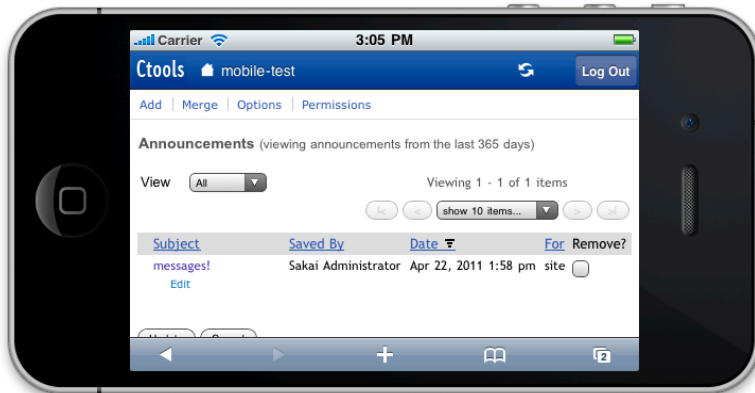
Carrier 3:05 PM

Ctools mobile-test Log Out

Add | Merge | Options | Permissions

Announcements (viewing announcements from the last 365 days)

View All

Viewing 1 - 1 of 1 items

show 10 items...

| Subject | Saved By | Date | For | Remove? |
|---|---|---|---|---|
| messages! Edit | Sakai Administrator | Apr 22, 2011 1:58 pm | site | |

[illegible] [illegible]

2